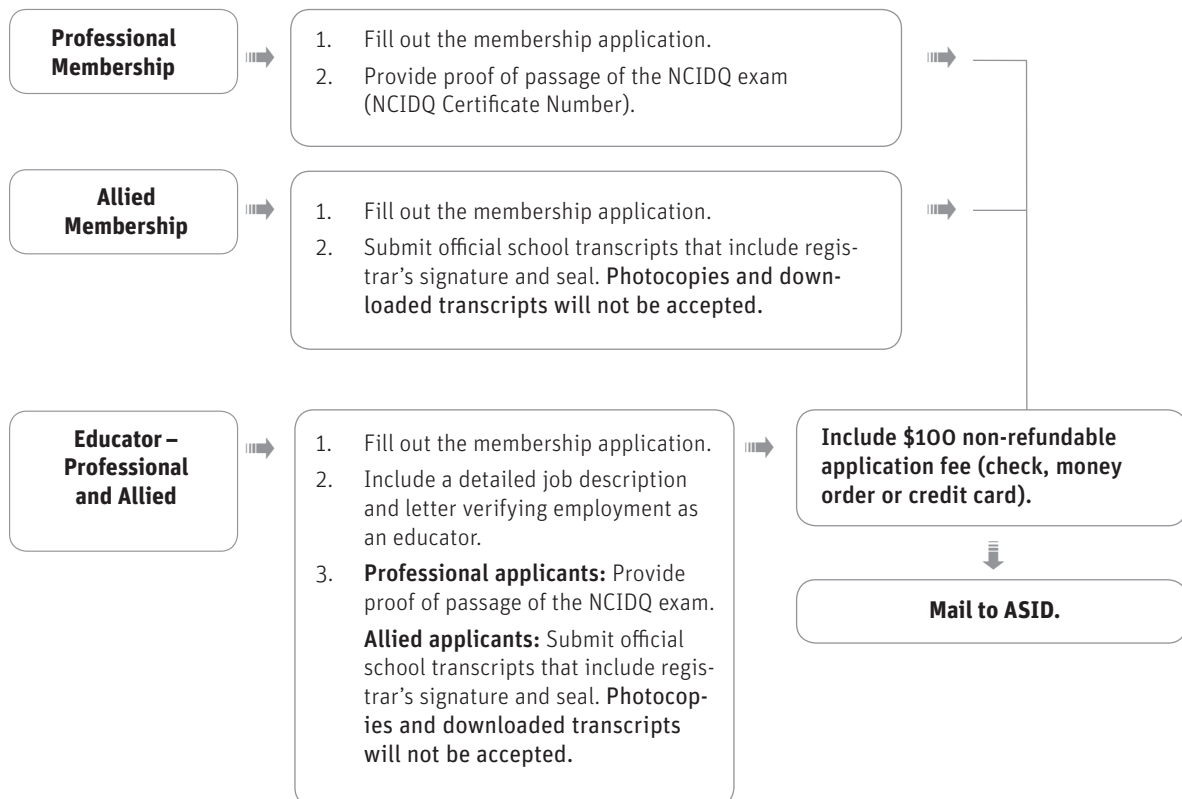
Professional Membership

1. Fill out the membership application.
2. Provide proof of passage of the NCIDQ exam (NCIDQ Certificate Number).

Allied Membership

1. Fill out the membership application.
2. Submit official school transcripts that include registrar's signature and seal. Photocopies and downloaded transcripts will not be accepted.

Educator – Professional and Allied

1. Fill out the membership application.
2. Include a detailed job description and letter verifying employment as an educator.
3. Professional applicants: Provide proof of passage of the NCIDQ exam.

Allied applicants: Submit official school transcripts that include registrar's signature and seal. Photocopies and downloaded transcripts will not be accepted.

Include \$100 non-refundable application fee (check, money order or credit card).

Mail to ASID.